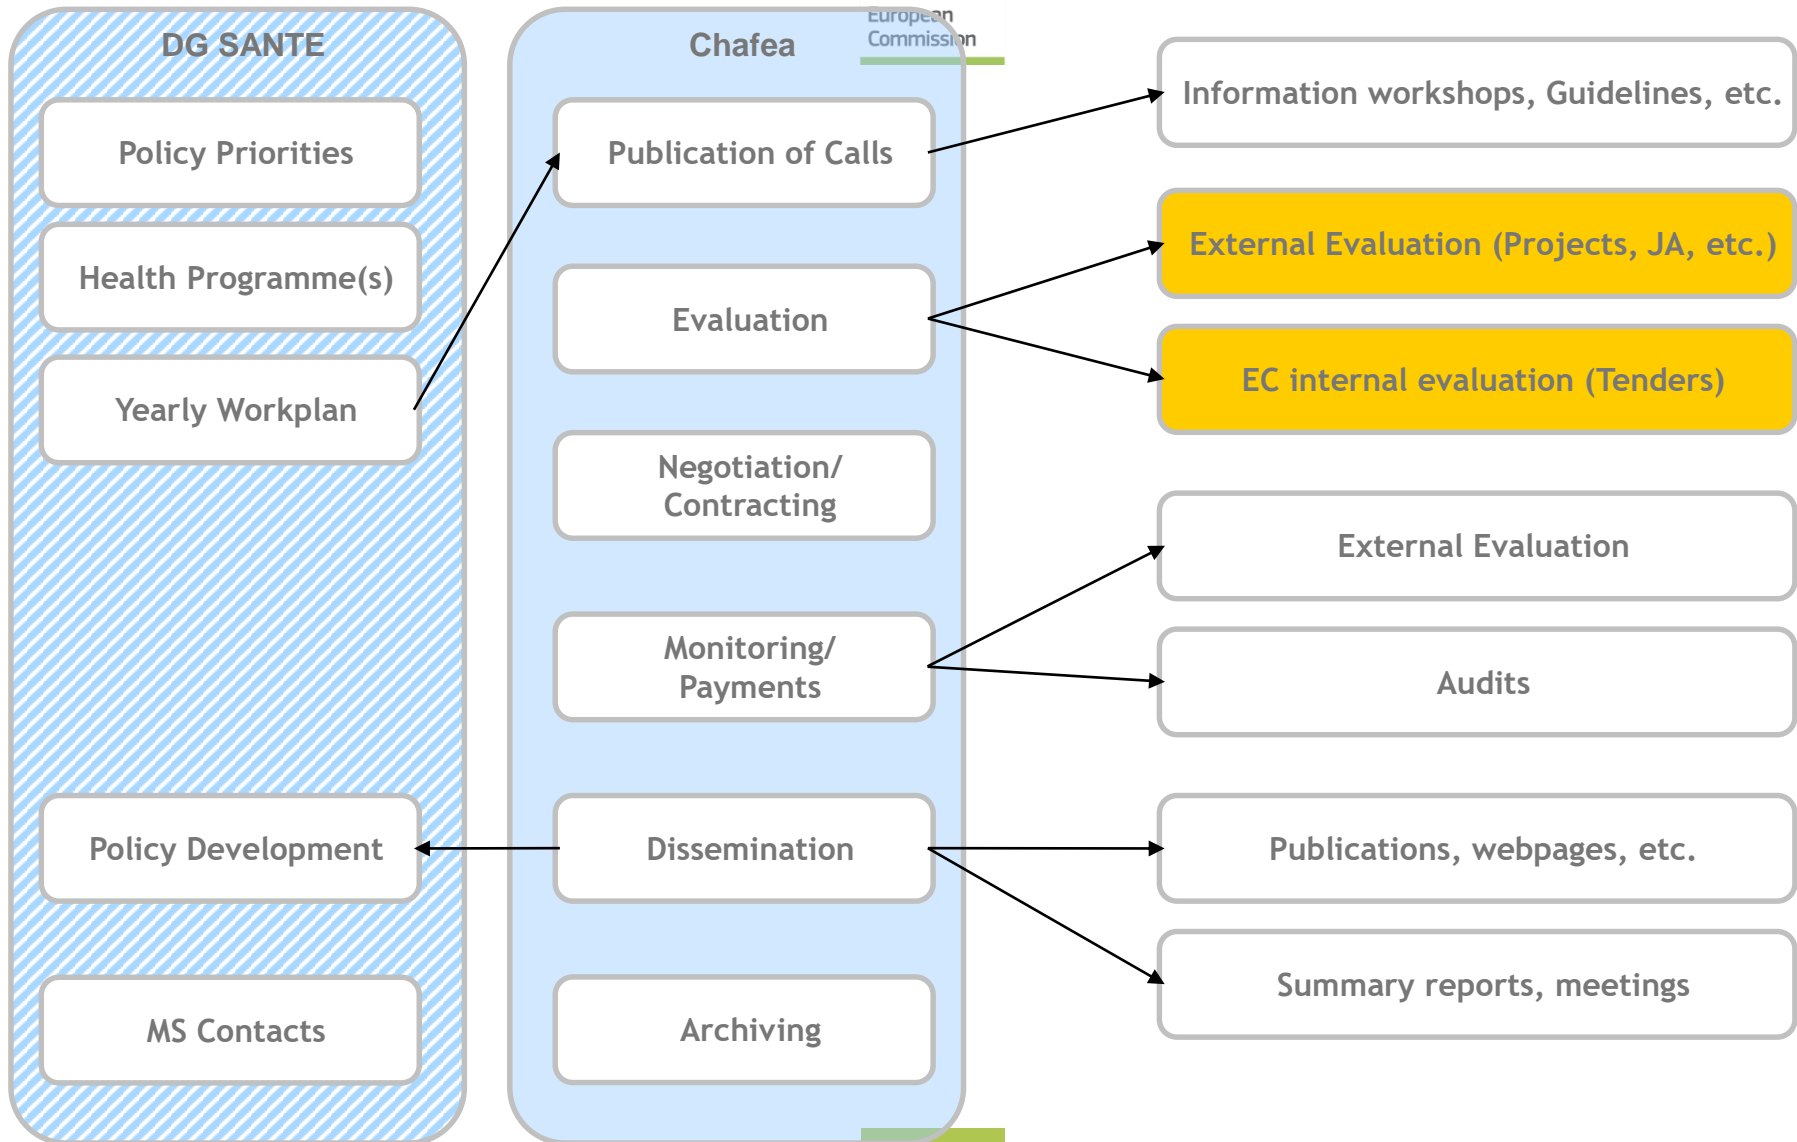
DG SANTE

Policy Priorities

Health Programme(s)

Yearly Workplan

Policy Development

MS Contacts

Chafea

European Commission

Publication of Calls

Evaluation

Negotiation/ Contracting

Monitoring/ Payments

Dissemination

Archiving

Information workshops, Guidelines, etc.

External Evaluation (Projects, JA, etc.)

EC internal evaluation (Tenders)

External Evaluation

Audits

Publications, webpages, etc.

Summary reports, meetings